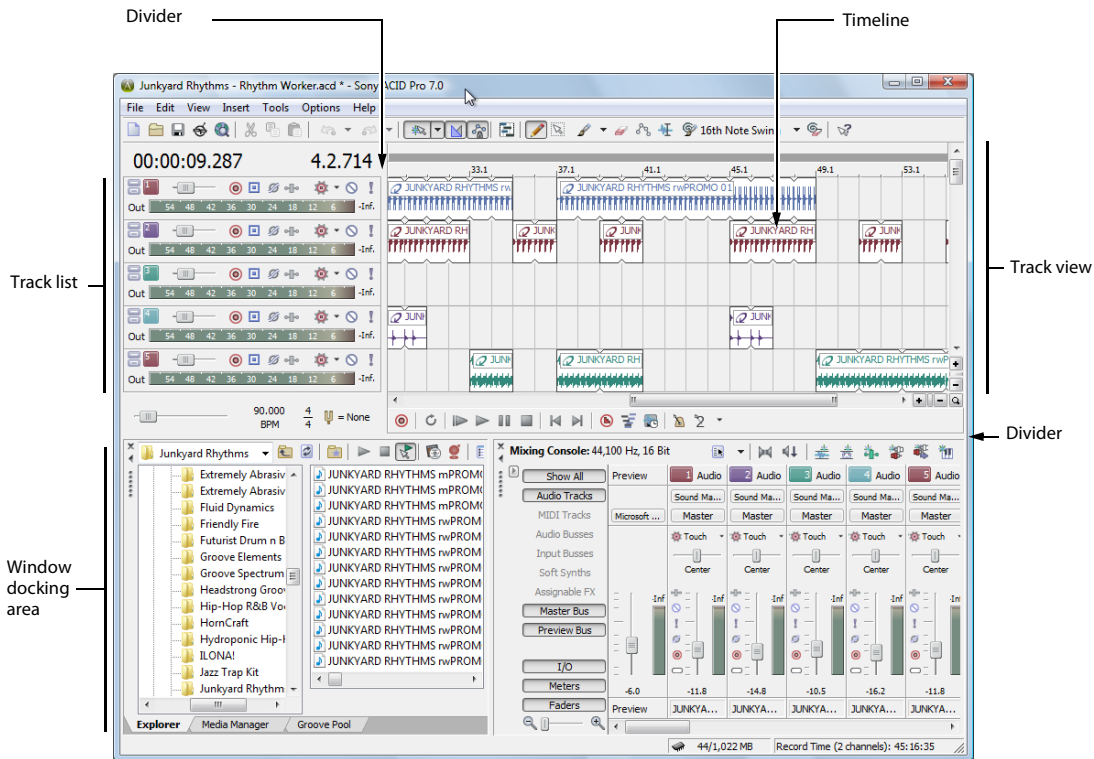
Divider

Timeline

Junkyard Rhythms - Rhythm Worker.acd * - Sony ACID Pro 7.0

File Edit View Insert Tools Options Help

16th Note Swin

00:00:09.287

4.2.714

33.1 37.1 41.1 45.1 49.1 53.1

Track list

Track view

1 Out 54 48 42 36 30 24 18 12 6 -Inf.
2 Out 54 48 42 36 30 24 18 12 6 -Inf.
3 Out 54 48 42 36 30 24 18 12 6 -Inf.
4 Out 54 48 42 36 30 24 18 12 6 -Inf.
5 Out 54 48 42 36 30 24 18 12 6 -Inf.

JUNKYARD RHYTHMS rw
JUNKYARD RHYTHMS rwPROMO 01
JUNKYARD RH
JUNK
JUNK
JUNKYARD RH
JUNK
JUNK
JUNK
JUNKYARD RH
JUNKYARD RHYTHMS rwP

90.000 BPM

$\frac{4}{4}$

= None

Divider

Junkyard Rhythms

Extremely Abrasiv
Extremely Abrasiv
Fluid Dynamics
Friendly Fire
Futurist Drum n B
Groove Elements
Groove Spectrum
Headstrong Groo
Hip-Hop R&B Vo
HornCraft
Hydroponic Hip-H
ILONA!
Jazz Trap Kit
Junkyard Rhythm

JUNKYARD RHYTHMS mPROM
JUNKYARD RHYTHMS mPROM
JUNKYARD RHYTHMS mPROM
JUNKYARD RHYTHMS rwPROM
JUNKYARD RHYTHMS rwPROM
JUNKYARD RHYTHMS rwPROM
JUNKYARD RHYTHMS rwPROM
JUNKYARD RHYTHMS rwPROM
JUNKYARD RHYTHMS rwPROM
JUNKYARD RHYTHMS rwPROM
JUNKYARD RHYTHMS rwPROM
JUNKYARD RHYTHMS rwPROM
JUNKYARD RHYTHMS rwPROM
JUNKYARD RHYTHMS rwPROM
JUNKYARD RHYTHMS mPROM

Window docking area

Explorer Media Manager Groove Pool

Mixing Console: 44,100 Hz, 16 Bit

Show All
Audio Tracks
MIDI Tracks
Audio Busses
Input Busses
Soft Synths
Assignable FX
Master Bus
Preview Bus
I/O
Meters
Faders

Preview
Microsoft ...
1 Audio
2 Audio
3 Audio
4 Audio
5 Audio
Sound Ma...
Sound Ma...
Sound Ma...
Sound Ma...
Sound Ma...
Master
Master
Master
Master
Master
Touch
Touch
Touch
Touch
Touch
Center
Center
Center
Center
Center
-Inf -Inf -Inf -Inf -Inf -Inf
-6.0 -11.8 -14.8 -10.5 -16.2 -11.8
Preview JUNKYA... JUNKYA... JUNKYA... JUNKYA... JUNKYA...

44/1,022 MB
Record Time (2 channels): 45:16:35